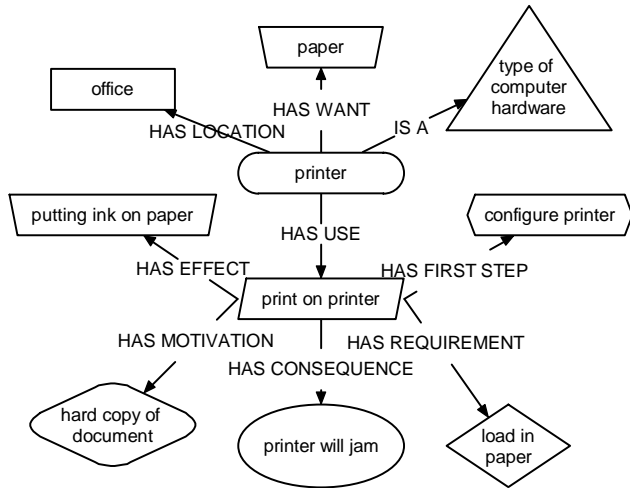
paper

office

HAS WANT

type of computer hardware

HAS LOCATION

IS A

printer

putting ink on paper

HAS USE

configure printer

HAS EFFECT

HAS FIRST STEP

print on printer

HAS MOTIVATION

HAS REQUIREMENT

HAS CONSEQUENCE

hard copy of document

printer will jam

load in paper